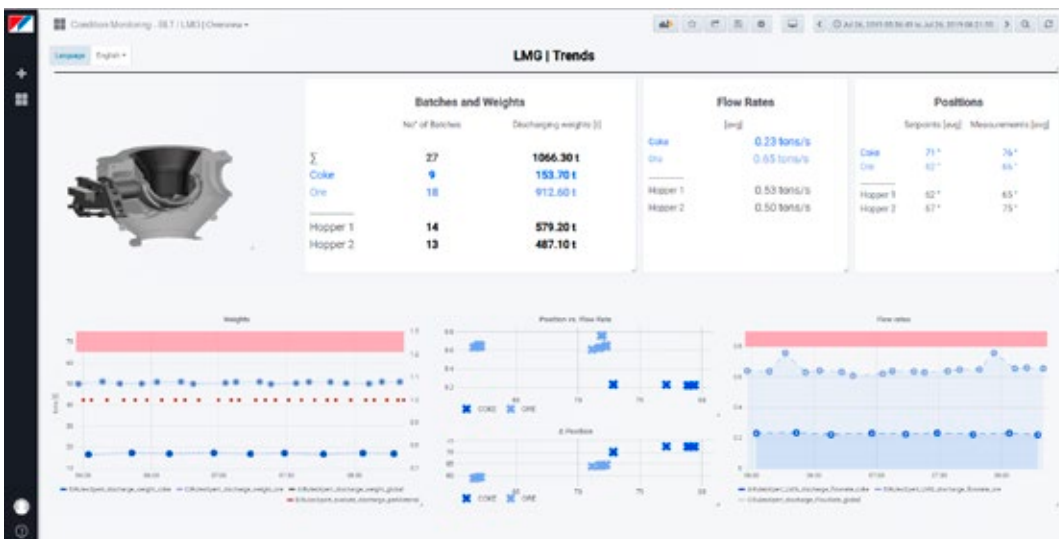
Condition Monitoring / BLT / LMG | Overview

Language English

LMG | Trends

Batches and Weights

No° of Batches Discharging weights [t]

| | No° of Batches | Discharging weights [t] |
|---|---|---|
| Σ | 27 | 1066.30 t |
| Coke | 9 | 153.70 t |
| Ore | 18 | 912.60 t |
| Hopper 1 | 14 | 579.20 t |
| Hopper 2 | 13 | 487.10 t |

Flow Rates

[avg]

| | |
|---|---|
| Coke | 0.23 tons/s |
| Ore | 0.65 tons/s |
| Hopper 1 | 0.53 tons/s |
| Hopper 2 | 0.50 tons/s |

Positions

| | Setpoints [avg] | Measurements [avg] |
|---|---|---|
| Coke | 71° | 74° |
| Ore | 62° | 66° |
| Hopper 1 | 62° | 65° |
| Hopper 2 | 67° | 75° |

Weights

Position vs. Flow Rate

COKE ORE

β Position

COKE ORE

Flow rates

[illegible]